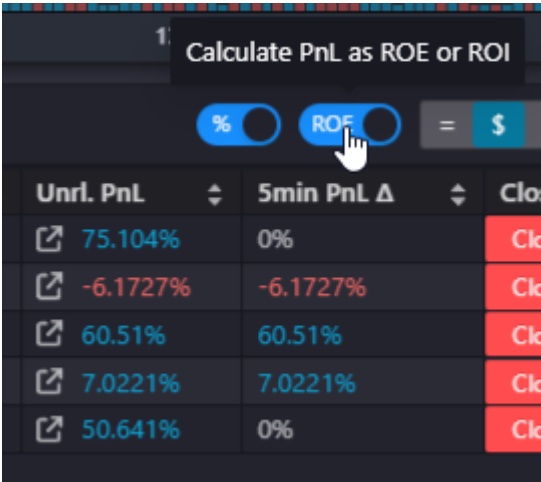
1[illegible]

Calculate PnL as ROE or ROI

% ROE = $

| Unrl. PnL | 5min PnL Δ | Clo |
|---|---|---|
| 75.104% | 0% | Clo |
| -6.1727% | -6.1727% | Clo |
| 60.51% | 60.51% | Clo |
| 7.0221% | 7.0221% | Clo |
| 50.641% | 0% | Clo |